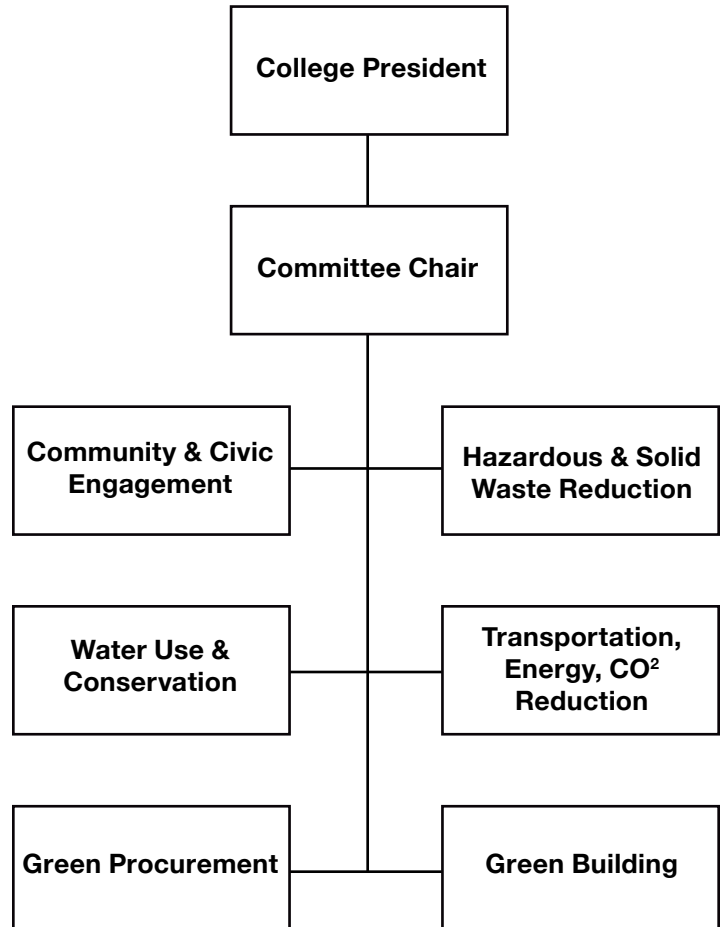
College President

Committee Chair

Community & Civic Engagement

Hazardous & Solid Waste Reduction

Water Use & Conservation

Transportation, Energy, $CO^2$ Reduction

Green Procurement

Green Building